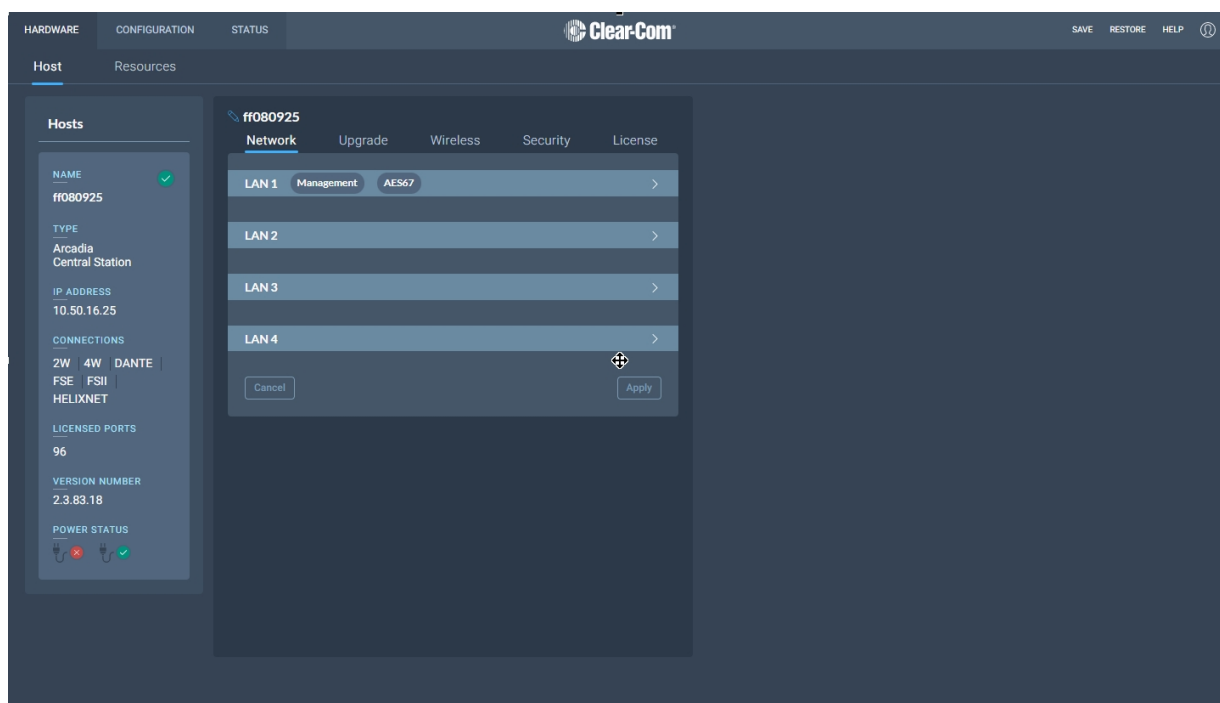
HARDWARE CONFIGURATION STATUS

Clear-Com

SAVE RESTORE HELP

Host Resources

Hosts

NAME
ff080925

TYPE
Arcadia
Central Station

IP ADDRESS
10.50.16.25

CONNECTIONS
2W | 4W | DANTE |
FSE | FSII |
HELIXNET

LICENSED PORTS
96

VERSION NUMBER
2.3.83.18

POWER STATUS

ff080925

Network Upgrade Wireless Security License

LAN 1 Management AES67

LAN 2

LAN 3

LAN 4

Cancel

Apply